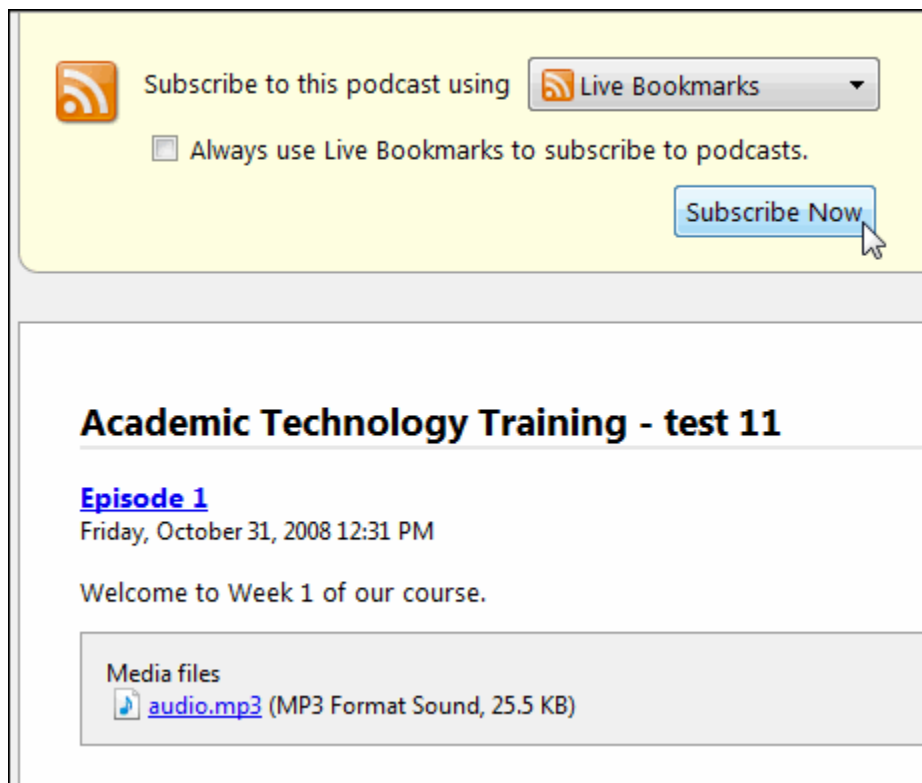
Subscribe to this podcast using Live Bookmarks

Always use Live Bookmarks to subscribe to podcasts.

Subscribe Now

Academic Technology Training - test 11

Episode 1
Friday, October 31, 2008 12:31 PM

Welcome to Week 1 of our course.

Media files
audio.mp3 (MP3 Format Sound, 25.5 KB)